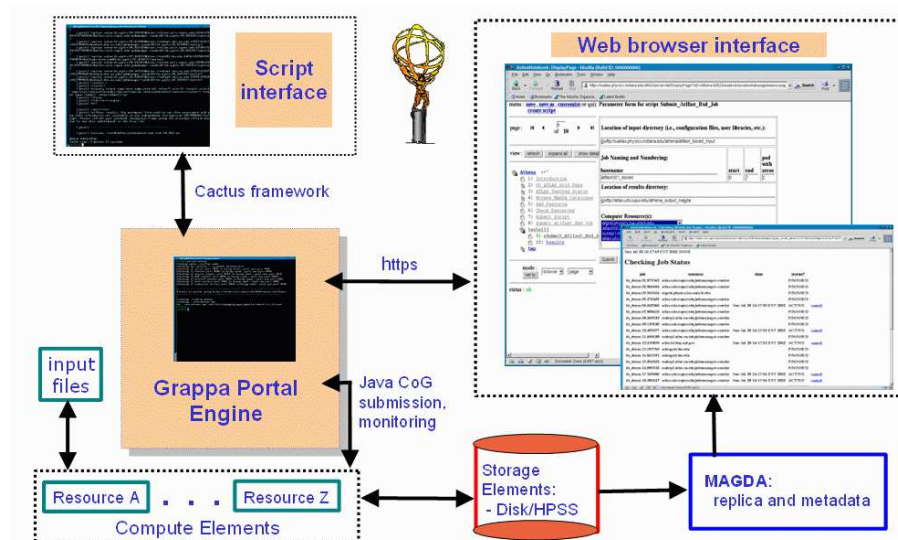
Script interface

Web browser interface

Cactus framework

https

Parameter form for script Submit_Atlfast_Evt_Job

Location of input directory (i.e., configuration files, user libraries, etc.):

Job Naming and Numbering:

Location of results directory:

Compute Resource(s):

Checking Job Status

input files

Grappa Portal Engine

Java CoG submission, monitoring

Storage Elements:
- Disk/HPSS

MAGDA: replica and metadata

Resource A . . . Resource Z

Compute Elements